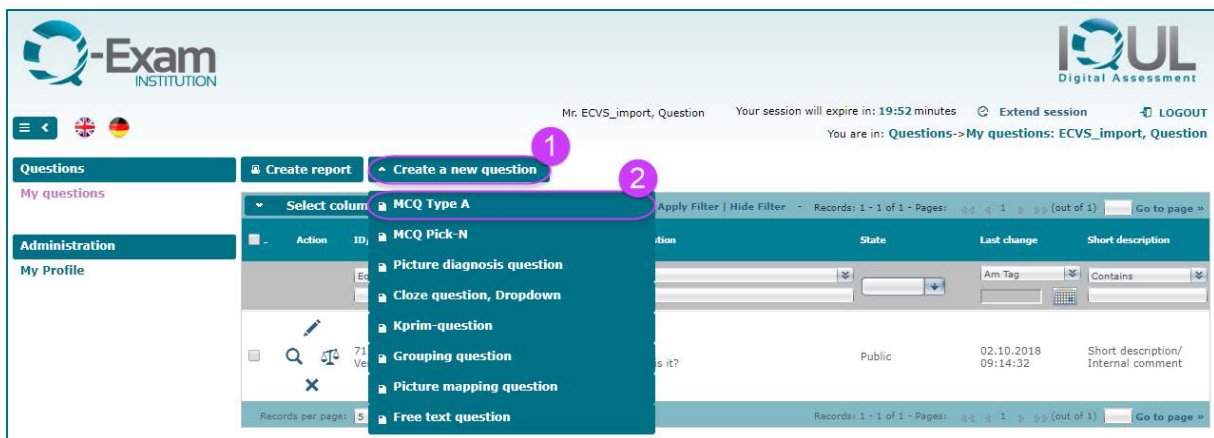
Q-Exam INSTITUTION

IQUL Digital Assessment

Mr. ECVS_import, Question

Your session will expire in: 19:52 minutes

Extend session

LOGOUT

You are in: Questions->My questions: ECVS_import, Question

Questions

My questions

Administration

My Profile

Create report

Create a new question

1

2

Select colum

MCQ Type A

MCQ Pick-N

Picture diagnosis question

Cloze question, Dropdown

Kprim-question

Grouping question

Picture mapping question

Free text question

Apply Filter | Hide Filter - Records: 1 - 1 of 1 - Pages: 1 (out of 1) Go to page »

Action

ID

tion

State

Last change

Short description

Ec

Am Tag

Contains

71

Ve

s it?

Public

02.10.2018 09:14:32

Short description/ Internal comment

Records per page: 5

Records: 1 - 1 of 1 - Pages: 1 (out of 1) Go to page »